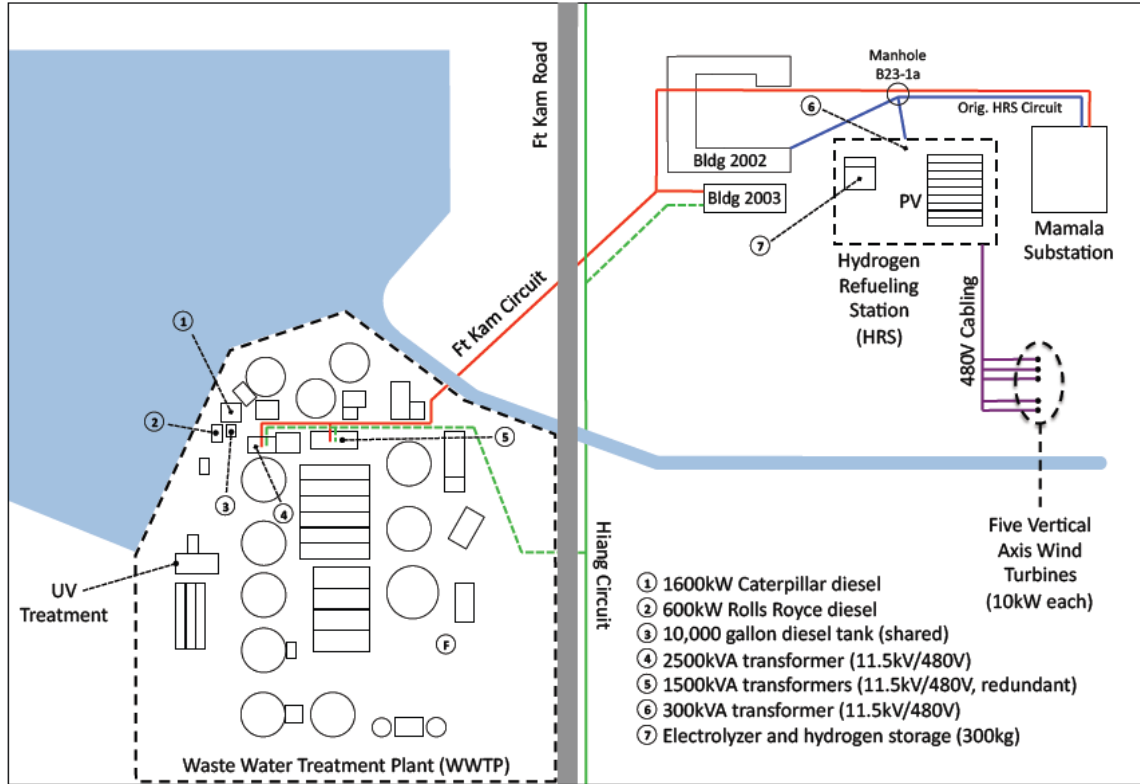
Ft Kam Road

Manhole B23-1a

Orig. HRS Circuit

Bldg 2002

Bldg 2003

PV

Mamala Substation

Hydrogen Refueling Station (HRS)

480V Cabling

Ft Kam Circuit

UV Treatment

F

Hiang Circuit

Five Vertical Axis Wind Turbines (10kW each)

Waste Water Treatment Plant (WWTP)

① 1600kW Caterpillar diesel
② 600kW Rolls Royce diesel
③ 10,000 gallon diesel tank (shared)
④ 2500kVA transformer (11.5kV/480V)
⑤ 1500kVA transformers (11.5kV/480V, redundant)
⑥ 300kVA transformer (11.5kV/480V)
⑦ Electrolyzer and hydrogen storage (300kg)